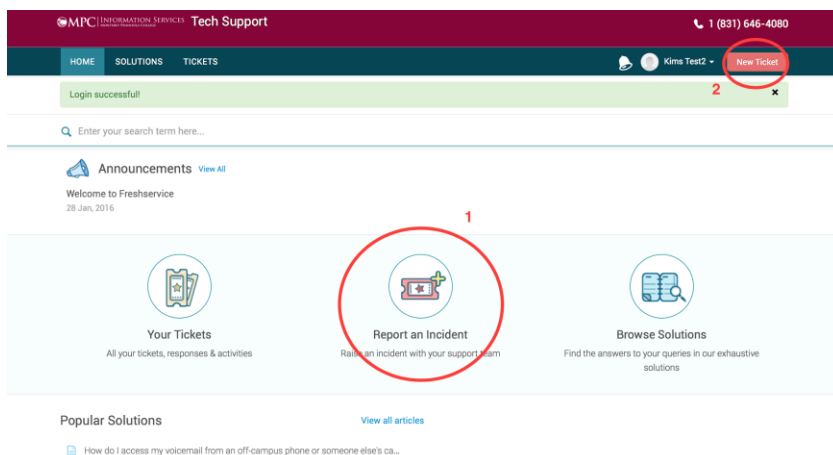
MPC | INFORMATION SERVICES MONTEREY PENINSULA COLLEGE Tech Support

1 (831) 646-4080

HOME SOLUTIONS TICKETS

Kims Test2

New Ticket

2

Login successful!

×

Enter your search term here...

Announcements View All

Welcome to Freshservice

28 Jan, 2016

1

Your Tickets

All your tickets, responses & activities

Report an Incident

Raise an incident with your support team

Browse Solutions

Find the answers to your queries in our exhaustive solutions

Popular Solutions

View all articles

How do I access my voicemail from an off-campus phone or someone else's ca...